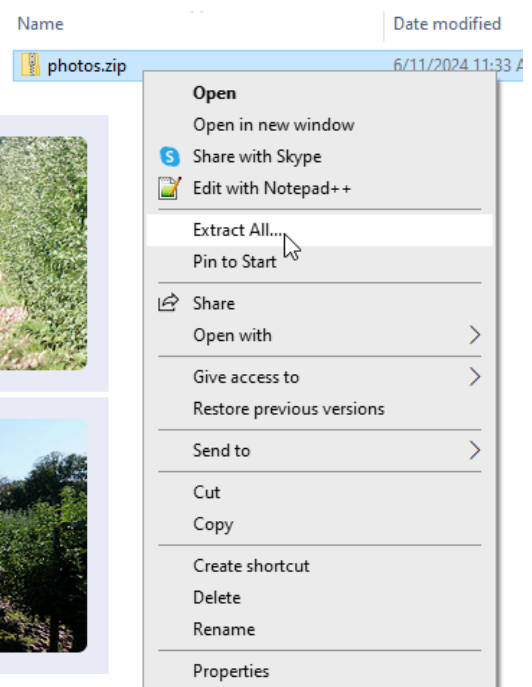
Name
Date modified
photos.zip
6/11/2024 11:33 A
Open
Open in new window
Share with Skype
Edit with Notepad++
Extract All...
Pin to Start
Share
Open with
Give access to
Restore previous versions
Send to
Cut
Copy
Create shortcut
Delete
Rename
Properties